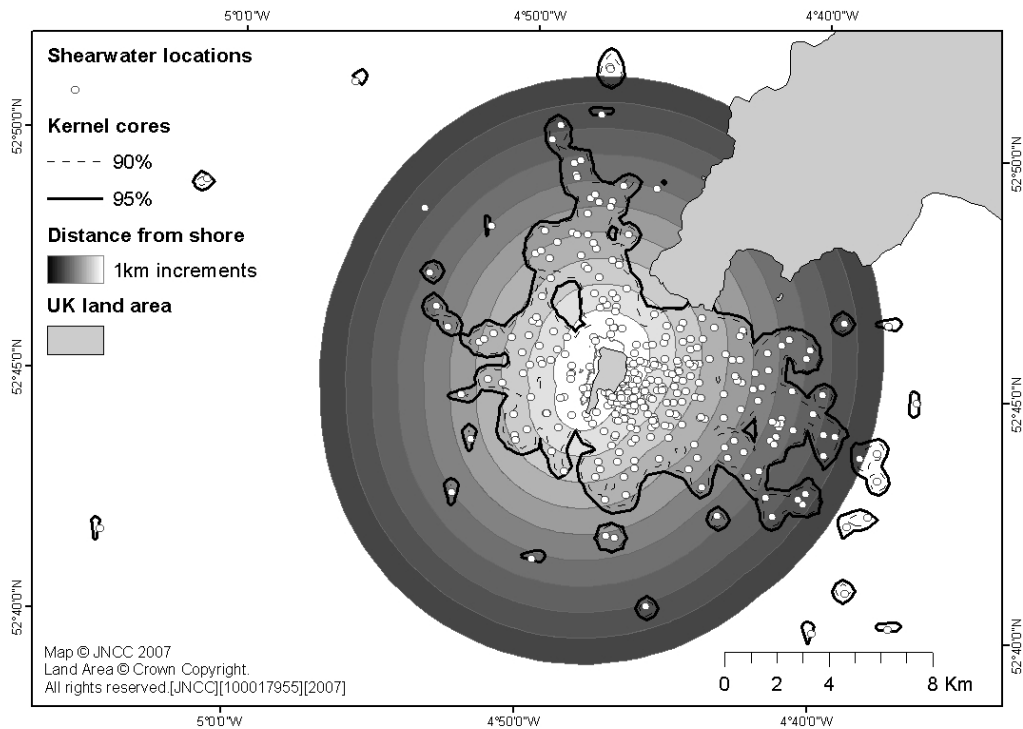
5°0'0"W
4°50'0"W
4°40'0"W

Shearwater locations

Kernel cores

90%

95%

Distance from shore

1km increments

UK land area

52°50'0"N
52°45'0"N
52°40'0"N

52°50'0"N
52°45'0"N
52°40'0"N

Map © JNCC 2007
Land Area © Crown Copyright.
All rights reserved.[JNCC][100017955][2007]

0 2 4 8 Km

5°0'0"W
4°50'0"W
4°40'0"W